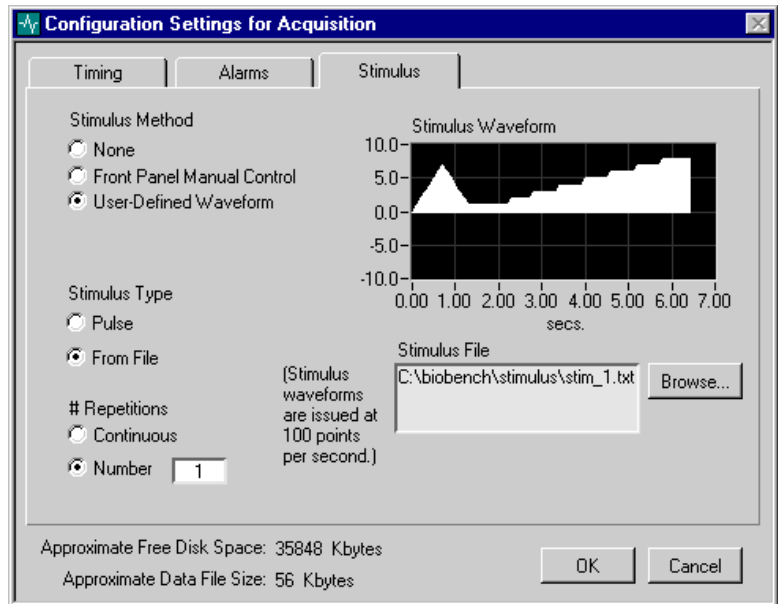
Configuration Settings for Acquisition

Timing
Alarms
Stimulus

Stimulus Method
None
Front Panel Manual Control
User-Defined Waveform

Stimulus Waveform
10.0
5.0
0.0
-5.0
-10.0
0.00 1.00 2.00 3.00 4.00 5.00 6.00 7.00
secs.

Stimulus Type
Pulse
From File

Stimulus File
(Stimulus waveforms are issued at 100 points per second.)
C:\biobench\stimulus\stim_1.txt
Browse...

# Repetitions
Continuous
Number 1

Approximate Free Disk Space: 35848 Kbytes
Approximate Data File Size: 56 Kbytes

OK
Cancel